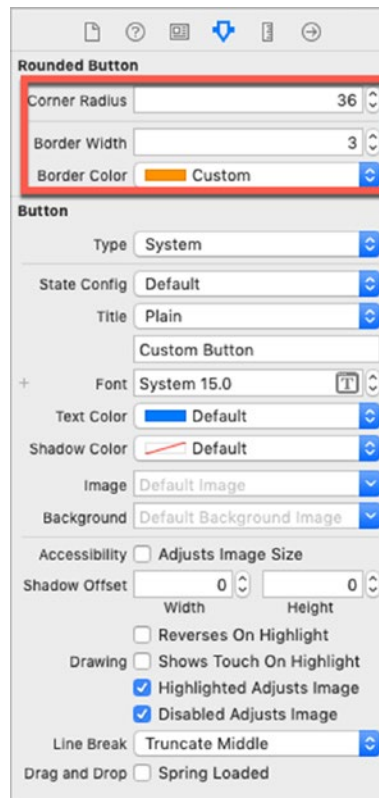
Rounded Button

Corner Radius 36

Border Width 3

Border Color Custom

Button

Type System

State Config Default

Title Plain

Custom Button

+ Font System 15.0

Text Color Default

Shadow Color Default

Image Default Image

Background Default Background Image

Accessibility Adjusts Image Size

Shadow Offset 0 0

Width Height

Reverses On Highlight

Drawing Shows Touch On Highlight

Highlighted Adjusts Image

Disabled Adjusts Image

Line Break Truncate Middle

Drag and Drop Spring Loaded